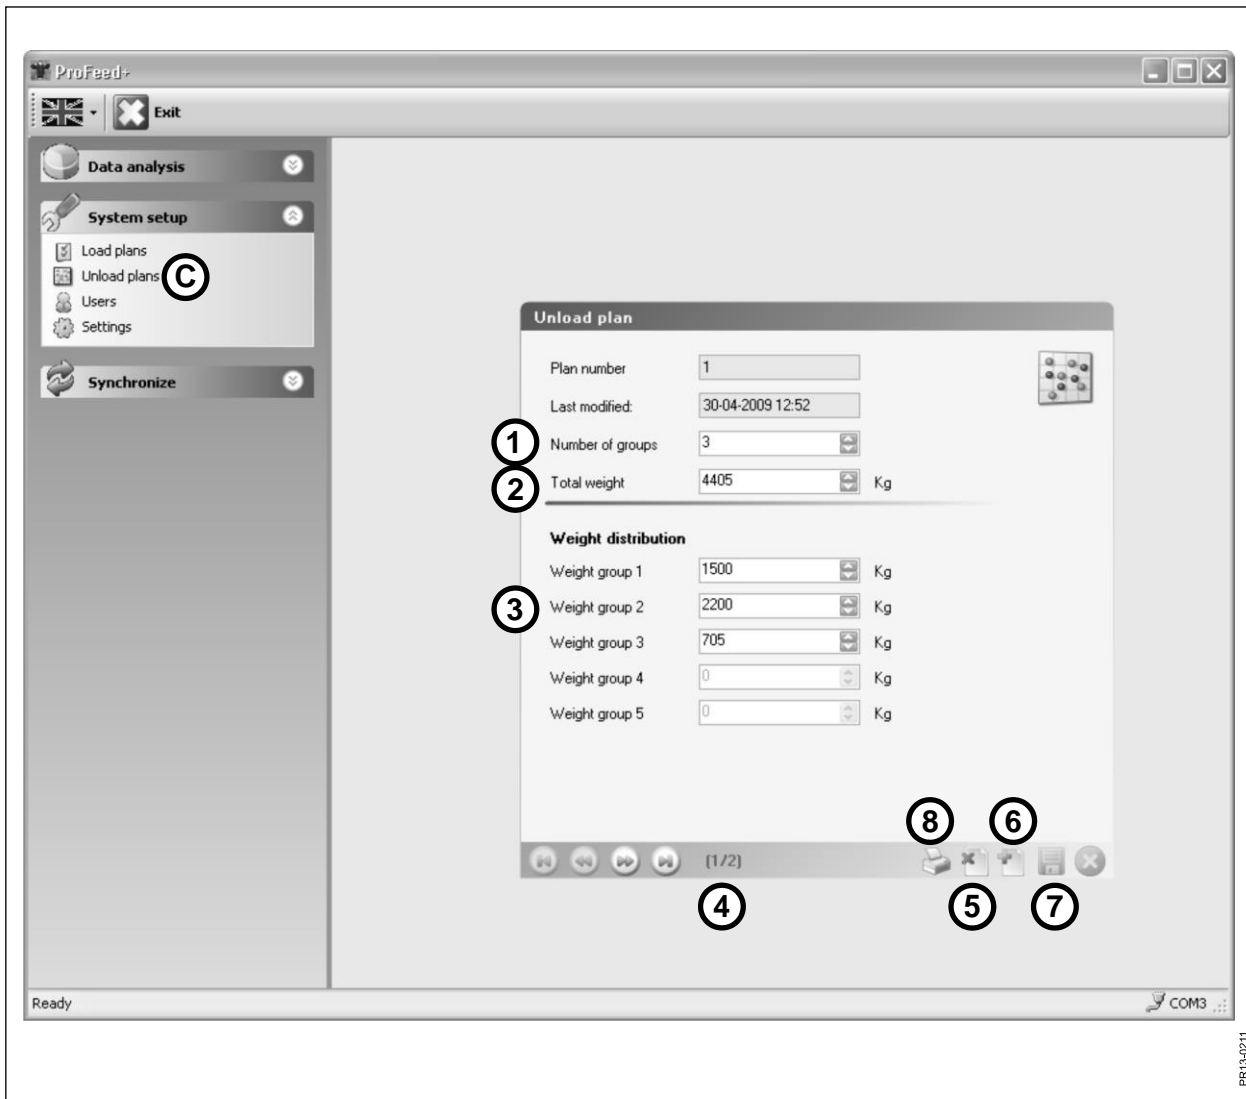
ProFeed+

Exit

Data analysis

System setup

Load plans
Unload plans C
Users
Settings

Synchronize

Unload plan

Plan number 1
Last modified: 30-04-2009 12:52
1 Number of groups 3
2 Total weight 4405 Kg

Weight distribution

Weight group 1 1500 Kg
3 Weight group 2 2200 Kg
Weight group 3 705 Kg
Weight group 4 0 Kg
Weight group 5 0 Kg

8 6

(1/2)

4 5 7

Ready

COM3

PR11-0211